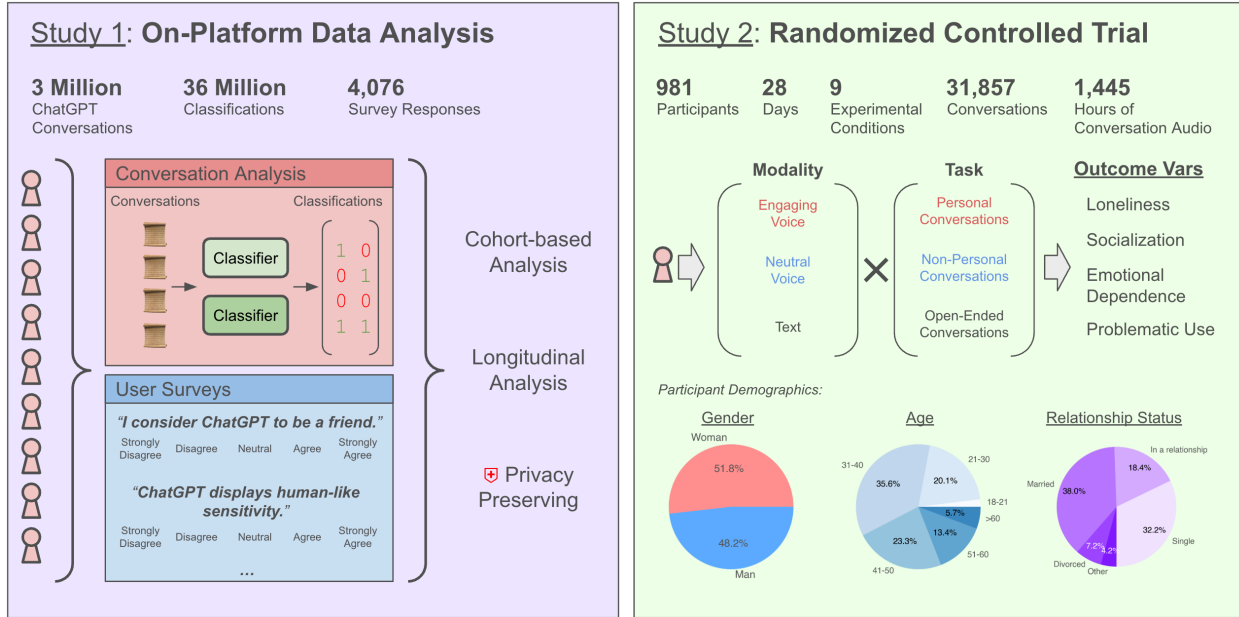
Study 1: On-Platform Data Analysis

3 Million ChatGPT Conversations

36 Million Classifications

4,076 Survey Responses

Conversation Analysis

Conversations

Classifications

Classifier

Classifier

1 0
0 1
0 0
1 1

User Surveys

"I consider ChatGPT to be a friend."

Strongly Disagree | Disagree | Neutral | Agree | Strongly Agree

"ChatGPT displays human-like sensitivity."

Strongly Disagree | Disagree | Neutral | Agree | Strongly Agree

...

Cohort-based Analysis

Longitudinal Analysis

Privacy Preserving

Study 2: Randomized Controlled Trial

981 Participants

28 Days

9 Experimental Conditions

31,857 Conversations

1,445 Hours of Conversation Audio

Modality

Engaging Voice

Neutral Voice

Text

Task

Personal Conversations

Non-Personal Conversations

Open-Ended Conversations

Outcome Vars

Loneliness

Socialization

Emotional Dependence

Problematic Use

Participant Demographics:

Gender

Woman

51.8%

48.2%

Man

Age

21-30

20.1%

18-21

>60

5.7%

31-40

35.6%

13.4%

51-60

23.3%

41-50

Relationship Status

In a relationship

18.4%

Married

38.0%

32.2%

Single

7.2%

3.2%

Divorced

Other